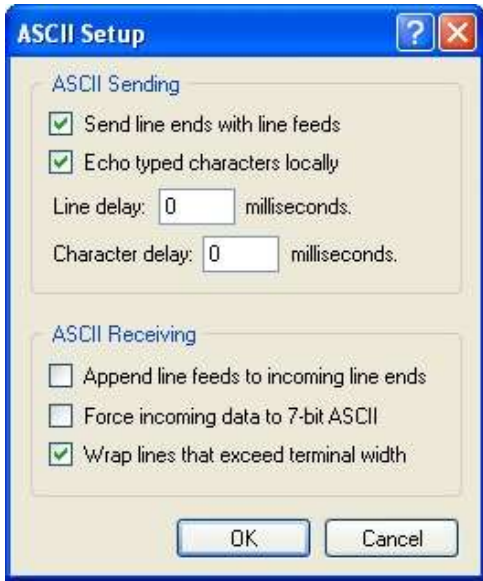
ASCII Setup

ASCII Sending

Send line ends with line feeds

Echo typed characters locally

Line delay: 0 milliseconds.

Character delay: 0 milliseconds.

ASCII Receiving

Append line feeds to incoming line ends

Force incoming data to 7-bit ASCII

Wrap lines that exceed terminal width

OK

Cancel